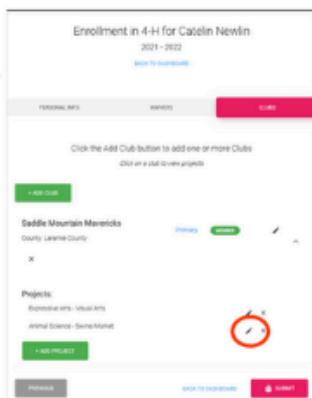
Enrollment in 4-H for Catelin Newlin

2021 - 2022

BACK TO DASHBOARD

PERSONAL INFO

WAIVERS

CLUBS

Click the Add Club button to add one or more Clubs

Click on a club to view projects

+ ADD CLUB

Saddle Mountain Mavericks

County: Laramie County

Primary

MEMBER

×

Projects:

Expressive Arts - Visual Arts

Animal Science - Swine Market

+ ADD PROJECT

PREVIOUS

BACK TO DASHBOARD

SUBMIT